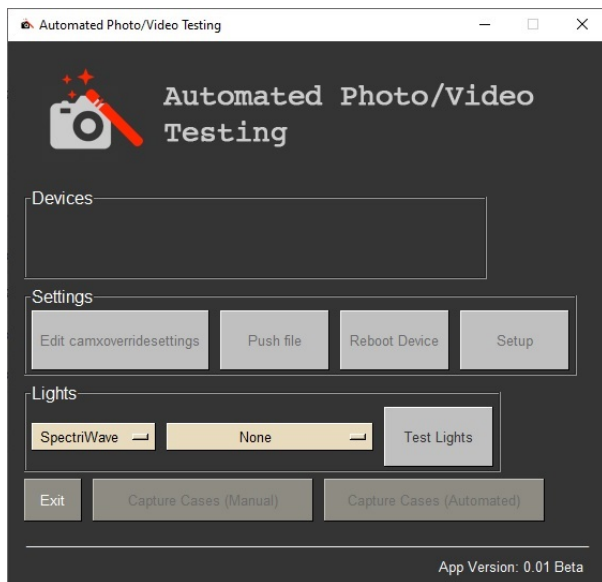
Automated Photo/Video Testing

Automated Photo/Video Testing

Devices

Settings

Edit camxoverridesettings

Push file

Reboot Device

Setup

Lights

SpectriWave

None

Test Lights

Exit

Capture Cases (Manual)

Capture Cases (Automated)

App Version: 0.01 Beta